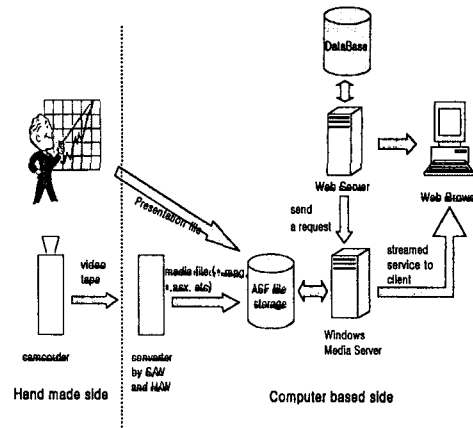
DataBase

Web Server

Web Brows

Presentation file

send a request

video tape

media file(*.mpg, *.asx, etc)

ASF file storage

streamed service to client

Windows Media Server

camcorder

converter by S/W and H/W

Hand made side

Computer based side